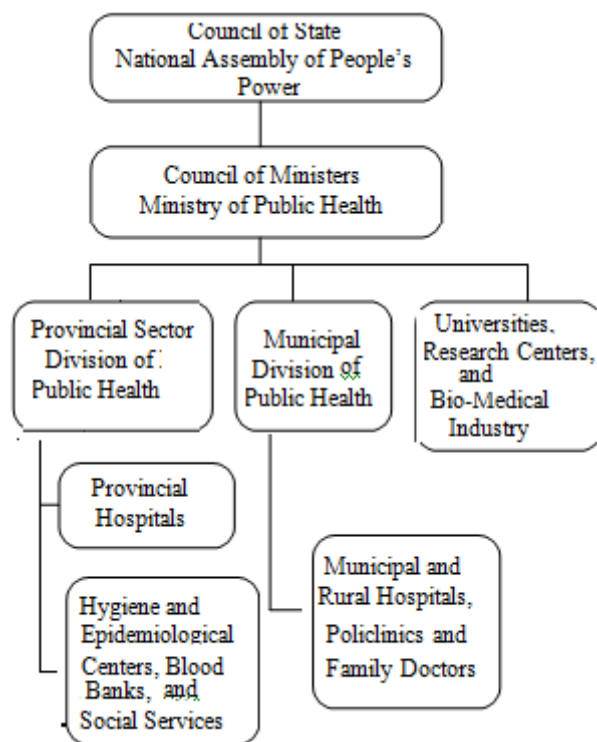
Council of State
National Assembly of People's Power

Council of Ministers
Ministry of Public Health

Provincial Sector Division of Public Health

Municipal Division of Public Health

Universities, Research Centers, and Bio-Medical Industry

Provincial Hospitals

Hygiene and Epidemiological Centers, Blood Banks, and Social Services

Municipal and Rural Hospitals, Policlinics and Family Doctors